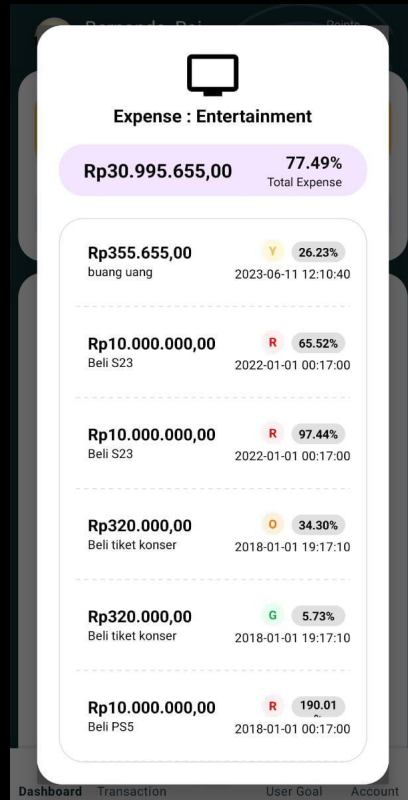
Expense : Entertainment

Rp30.995.655,00
77.49%
Total Expense

Rp355.655,00
buang uang
Y 26.23%
2023-06-11 12:10:40

Rp10.000.000,00
Beli S23
R 65.52%
2022-01-01 00:17:00

Rp10.000.000,00
Beli S23
R 97.44%
2022-01-01 00:17:00

Rp320.000,00
Beli tiket konser
O 34.30%
2018-01-01 19:17:10

Rp320.000,00
Beli tiket konser
G 5.73%
2018-01-01 19:17:10

Rp10.000.000,00
Beli PS5
R 190.01 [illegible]
2018-01-01 00:17:00

Dashboard Transaction User Goal Account